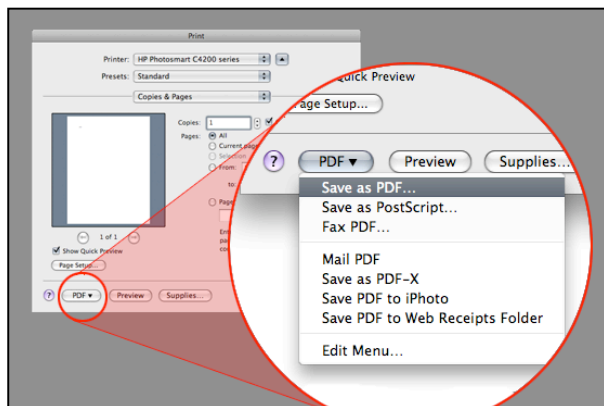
Print

Printer: HP Photosmart C4200 series

Presets: Standard

Copies & Pages

Copies: 1

Pages: All

Current page

Selection

From:

to:

Page

1 of 1

Show Quick Preview

Page Setup...

?

PDF ▾

Preview

Supplies...

Quick Preview

Page Setup...

?

PDF ▾

Preview

Supplies...

Save as PDF...

Save as PostScript...

Fax PDF...

Mail PDF

Save as PDF-X

Save PDF to iPhoto

Save PDF to Web Receipts Folder

Edit Menu...